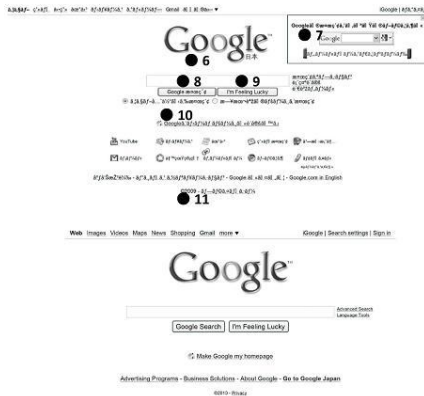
ã,¦ã,§ãƒ– ç"»åƒ  å‹•ç"» åœ°å›³ ãƒ‹ãƒ¥ãƒ¼ã‚¹ ã,°ãƒ«ãƒ¼ãƒ— Gmail ã€ ã €®ä»– ▼ iGoogle | ãƒ'ã,'ãƒ

Google 日本

● 6

Googleã€ ®æ¤œç´¢ã€ ã€ ¯ã€ ¯ã€ ¯ã€ ¯ã€ ¯ã€ Google ● 7

● 8 Google æ¤œç´¢ ● 9 I'm Feeling Lucky

● 10

● 11

YouTube

Web Images Videos Maps News Shopping Gmail more ▼ iGoogle | Search settings | Sign in

Google

Advanced Search
Language Tools

Google Search I'm Feeling Lucky

Make Google my homepage

Advertising Programs - Business Solutions - About Google - Go to Google Japan

©2010 - Privacy